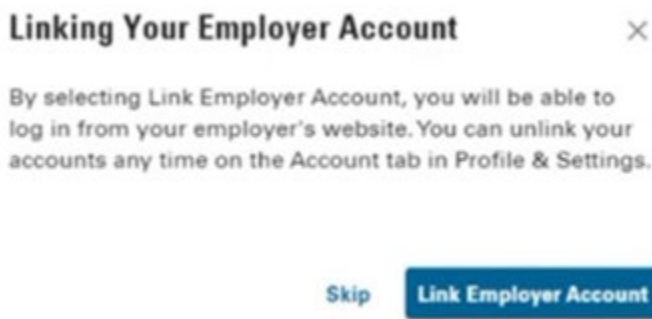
Linking Your Employer Account

×

By selecting Link Employer Account, you will be able to log in from your employer's website. You can unlink your accounts any time on the Account tab in Profile & Settings.

Skip

Link Employer Account